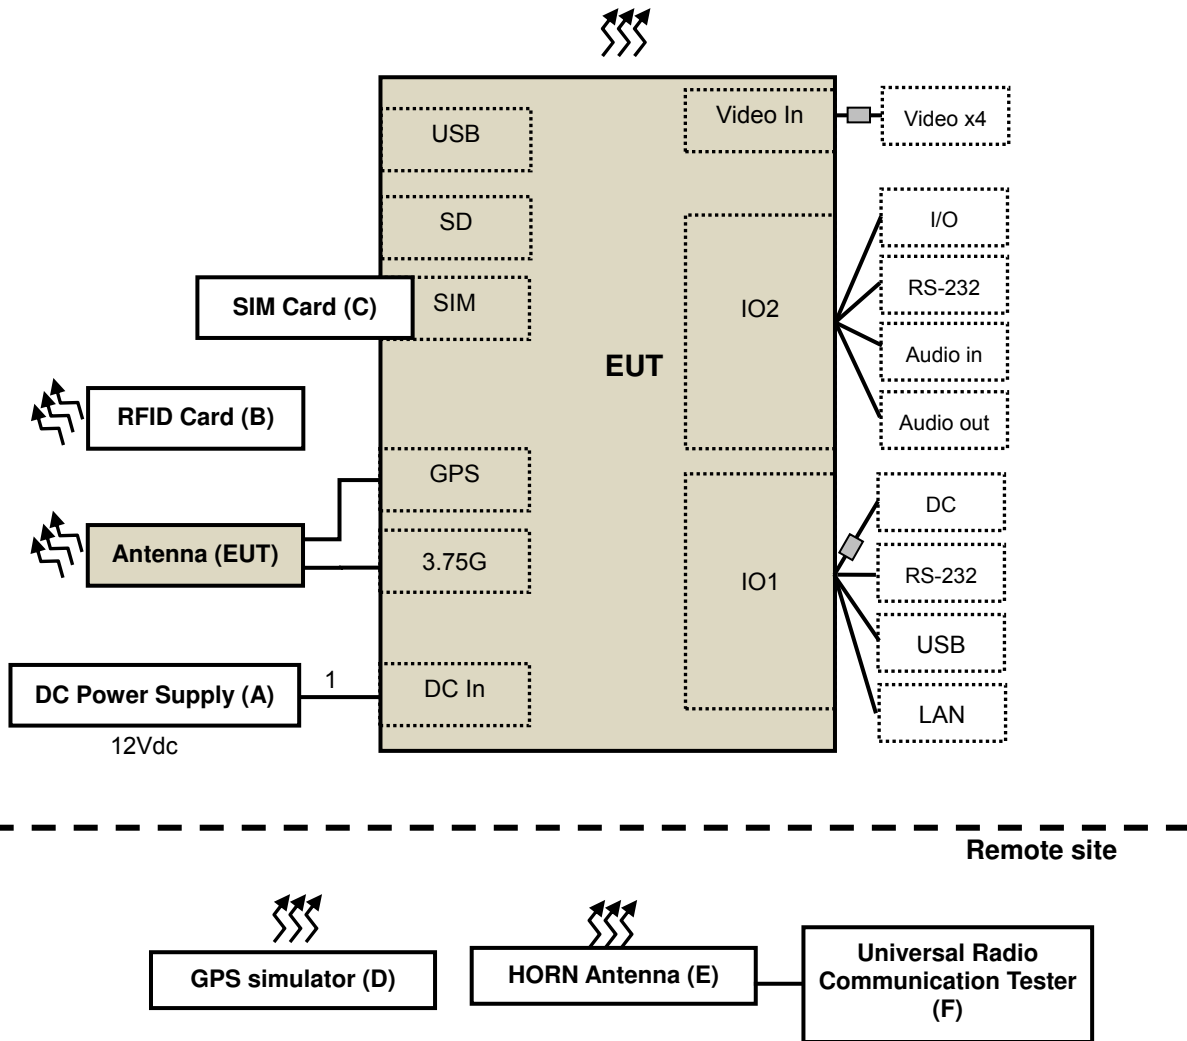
USB

SD

SIM

SIM Card (C)

RFID Card (B)

GPS

Antenna (EUT)

3.75G

DC Power Supply (A)

1

DC In

12Vdc

EUT

Video In

Video x4

IO2

I/O

RS-232

Audio in

Audio out

IO1

DC

RS-232

USB

LAN

Remote site

GPS simulator (D)

HORN Antenna (E)

Universal Radio Communication Tester (F)